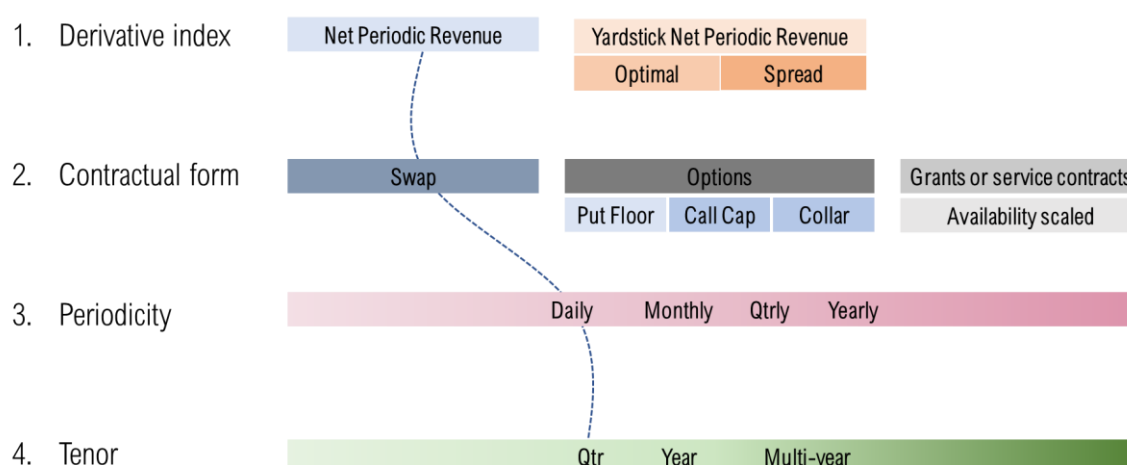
1. Derivative index

Net Periodic Revenue

Yardstick Net Periodic Revenue

Optimal

Spread

2. Contractual form

Swap

Options

Put Floor

Call Cap

Collar

Grants or service contracts

Availability scaled

3. Periodicity

Daily Monthly Qtrly Yearly

4. Tenor

Qtr Year Multi-year